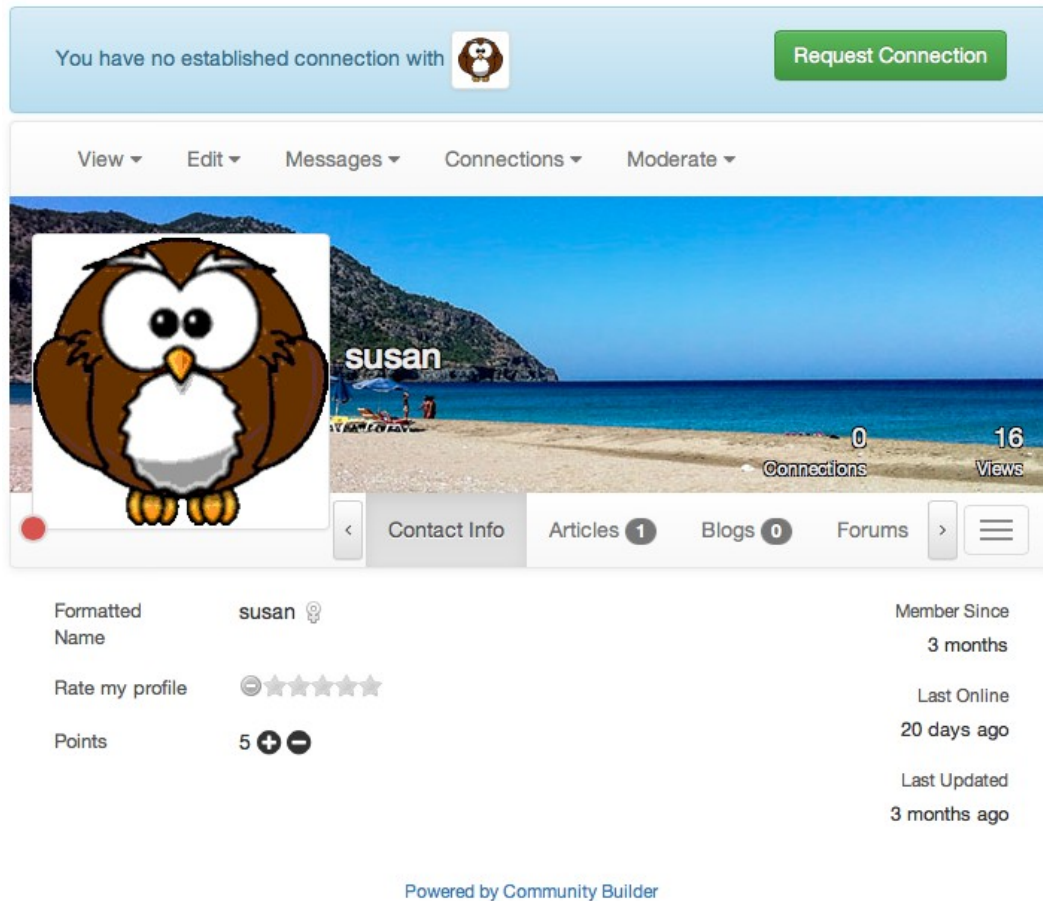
You have no established connection with

Request Connection

View ▾ Edit ▾ Messages ▾ Connections ▾ Moderate ▾

susan

0
Connections

16
Views

‹ Contact Info Articles 1 Blogs 0 Forums ›

Formatted Name susan

Rate my profile

Points 5

Member Since
3 months

Last Online
20 days ago

Last Updated
3 months ago

Powered by Community Builder